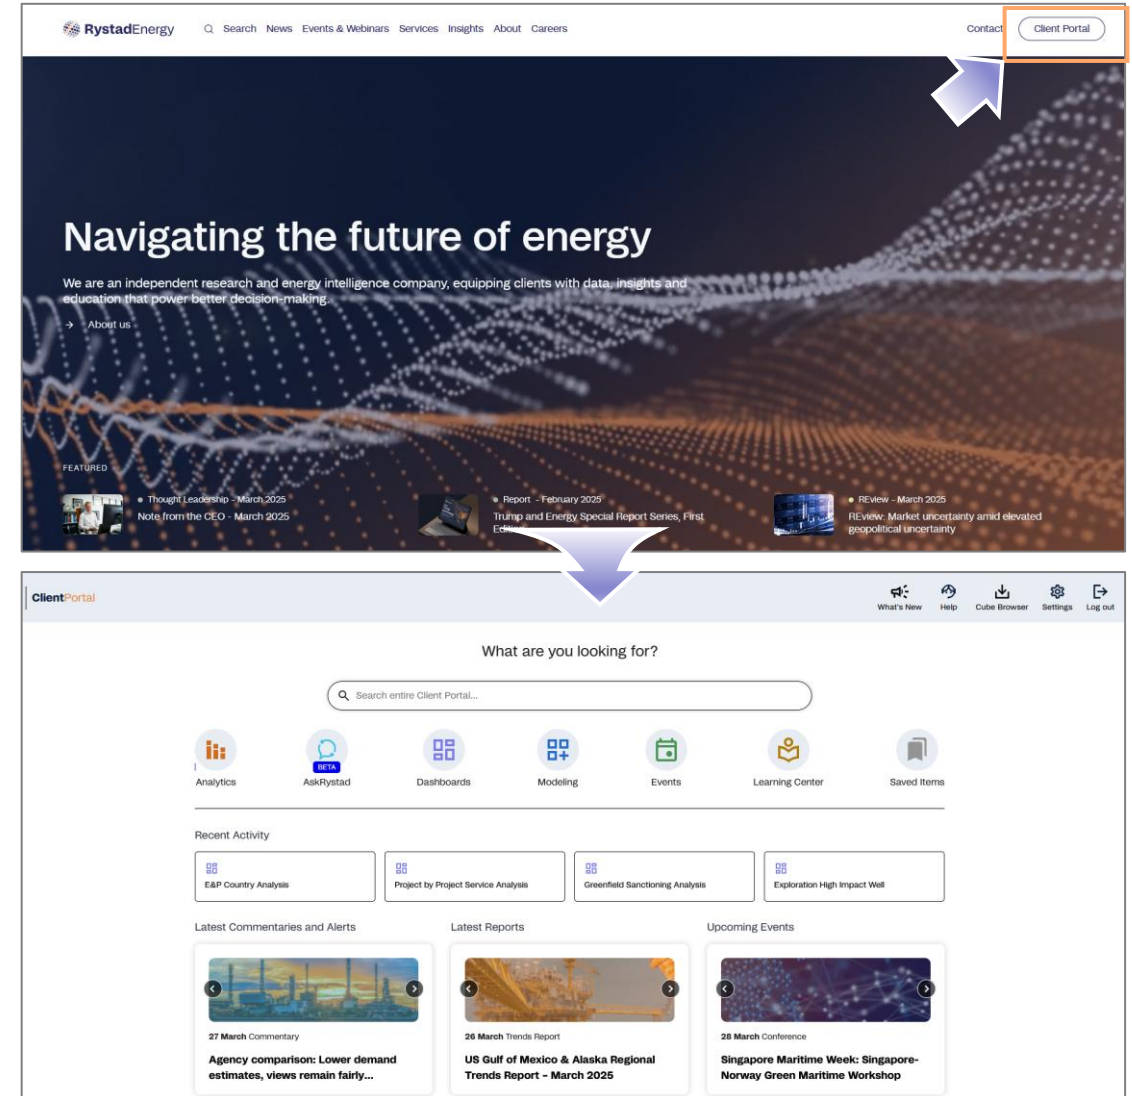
RystadEnergy Search News Events & Webinars Services Insights About Careers Contact Client Portal

Navigating the future of energy

We are an independent research and energy intelligence company, equipping clients with data, insights and education that power better decision-making.

About us

FEATURED

Thought Leadership - March 2025
Note from the CEO - March 2025

Report - February 2025
Trump and Energy Special Report Series, First Edi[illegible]

REview - March 2025
REview: Market uncertainty amid elevated geopolitical uncertainty

ClientPortal

What's New Help Cube Browser Settings Log out

What are you looking for?

Search entire Client Portal...

Analytics
BETA
AskRystad
Dashboards
Modeling
Events
Learning Center
Saved Items

Recent Activity

E&P Country Analysis
Project by Project Service Analysis
Greenfield Sanctioning Analysis
Exploration High Impact Well

Latest Commentaries and Alerts

27 March Commentary
Agency comparison: Lower demand estimates, views remain fairly...

Latest Reports

26 March Trends Report
US Gulf of Mexico & Alaska Regional Trends Report - March 2025

Upcoming Events

28 March Conference
Singapore Maritime Week: Singapore-Norway Green Maritime Workshop